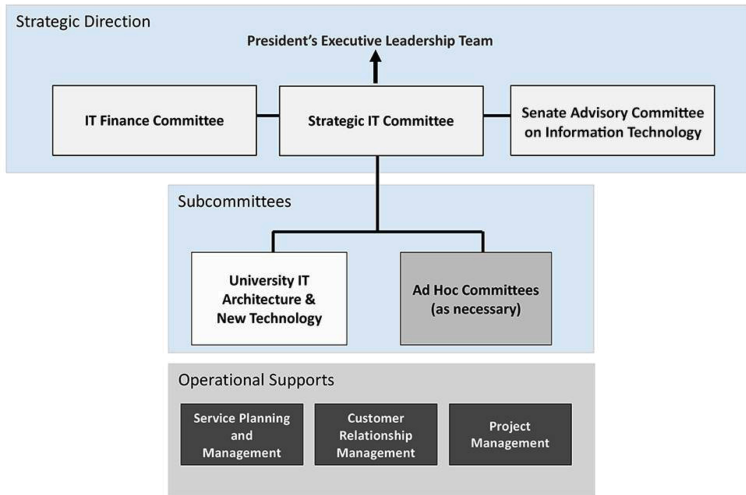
Strategic Direction

President's Executive Leadership Team

IT Finance Committee

Strategic IT Committee

Senate Advisory Committee on Information Technology

Subcommittees

University IT Architecture & New Technology

Ad Hoc Committees (as necessary)

Operational Supports

Service Planning and Management

Customer Relationship Management

Project Management